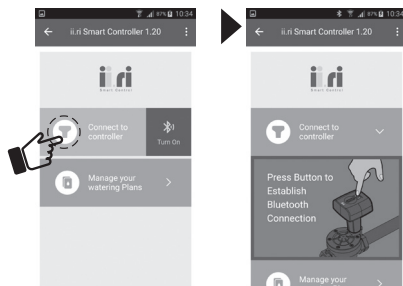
87% 10:34
ii.ri Smart Controller 1.20
ii.ri
Smart Watering
Connect to controller
Turn On
Manage your watering Plans

87% 10:34
ii.ri Smart Controller 1.20
ii.ri
Smart Watering
Connect to controller
Press Button to Establish Bluetooth Connection
Manage your